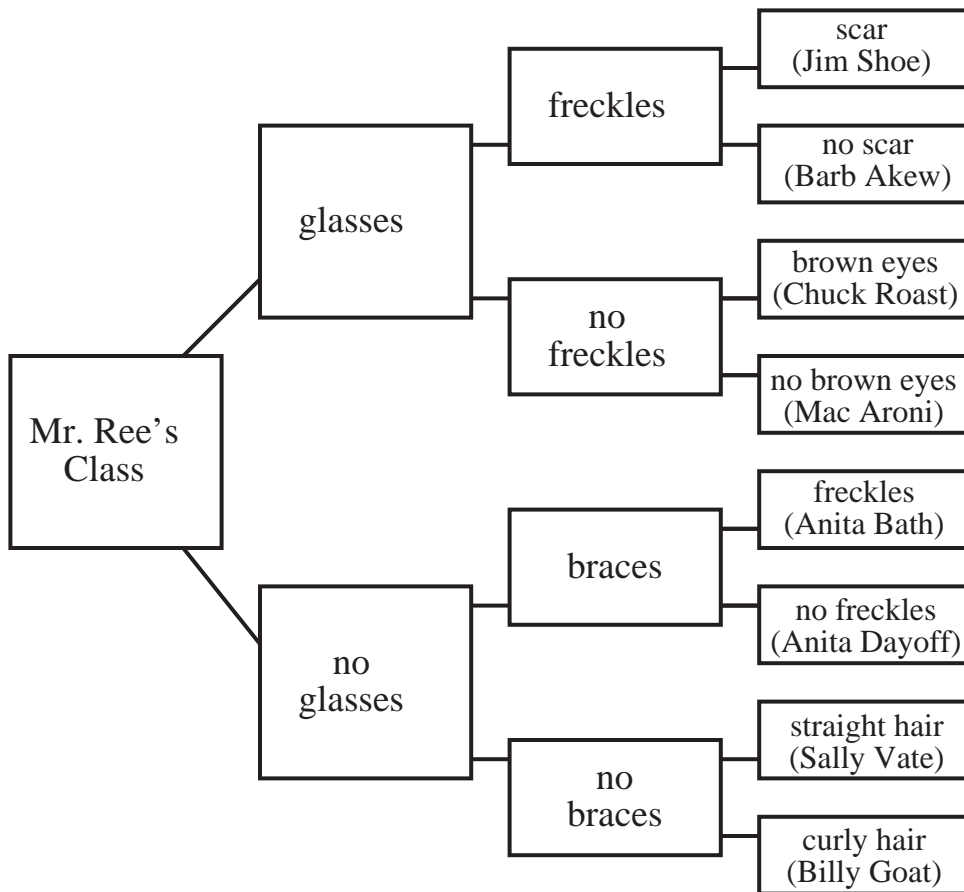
Mr. Ree's Class

glasses

freckles

scar (Jim Shoe)

no scar (Barb Akew)

no freckles

brown eyes (Chuck Roast)

no brown eyes (Mac Aroni)

no glasses

braces

freckles (Anita Bath)

no freckles (Anita Dayoff)

no braces

straight hair (Sally Vate)

curly hair (Billy Goat)